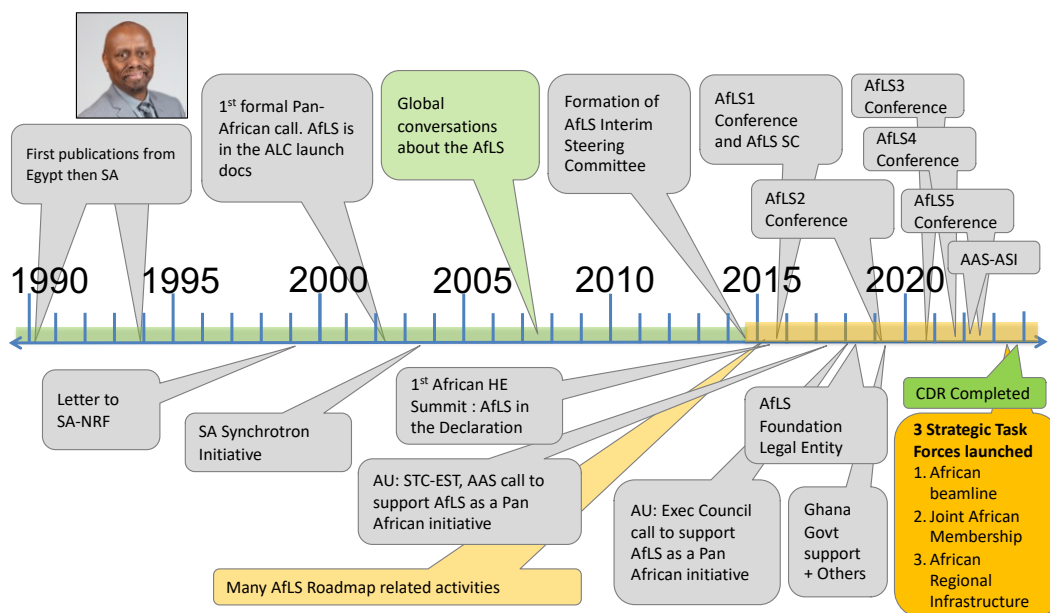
First publications from Egypt then SA

$1^{st}$ formal Pan-African call. AfLS is in the ALC launch docs

Global conversations about the AfLS

Formation of AfLS Interim Steering Committee

AfLS1 Conference and AfLS SC

AfLS3 Conference

AfLS4 Conference

AfLS2 Conference

AfLS5 Conference

AAS-ASI

1990

1995

2000

2005

2010

2015

2020

Letter to SA-NRF

SA Synchrotron Initiative

$1^{st}$ African HE Summit : AfLS in the Declaration

AU: STC-EST, AAS call to support AfLS as a Pan African initiative

AU: Exec Council call to support AfLS as a Pan African initiative

AfLS Foundation Legal Entity

Ghana Govt support + Others

CDR Completed

3 Strategic Task Forces launched
1. African beamline
2. Joint African Membership
3. African Regional Infrastructure

Many AfLS Roadmap related activities